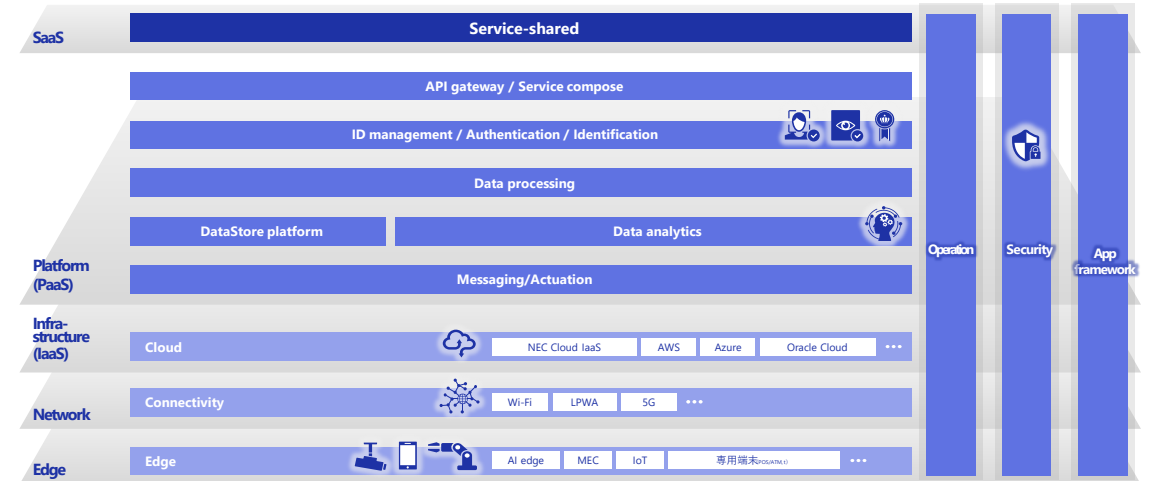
SaaS

Service-shared

API gateway / Service compose

ID management / Authentication / Identification

Data processing

DataStore platform

Data analytics

Platform (PaaS)

Messaging/Actuation

Infra-structure (IaaS)

Cloud

NEC Cloud IaaS

AWS

Azure

Oracle Cloud

•••

Network

Connectivity

Wi-Fi

LPWA

5G

•••

Edge

Edge

AI edge

MEC

IoT

専用端末(POS/ATM...)

•••

Operation

Security

App framework